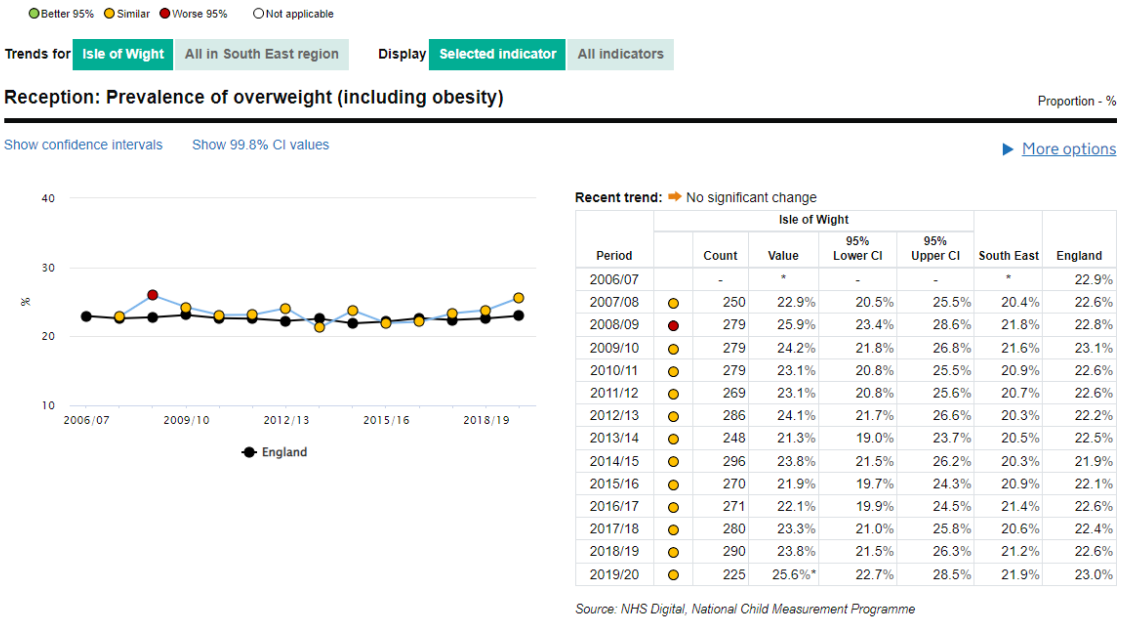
Better 95% Similar Worse 95% Not applicable

Trends for Isle of Wight All in South East region Display Selected indicator All indicators

Reception: Prevalence of overweight (including obesity)

Proportion - %

Show confidence intervals Show 99.8% CI values

More options

40
30
%
20
10
2006/07 2009/10 2012/13 2015/16 2018/19

England

Recent trend: No significant change

| Period | | Isle of Wight Count | Value | 95% Lower CI | 95% Upper CI | South East | England |
|---|---|---|---|---|---|---|---|
| 2006/07 | | - | * | - | - | * | 22.9% |
| 2007/08 | | 250 | 22.9% | 20.5% | 25.5% | 20.4% | 22.6% |
| 2008/09 | | 279 | 25.9% | 23.4% | 28.6% | 21.8% | 22.8% |
| 2009/10 | | 279 | 24.2% | 21.8% | 26.8% | 21.6% | 23.1% |
| 2010/11 | | 279 | 23.1% | 20.8% | 25.5% | 20.9% | 22.6% |
| 2011/12 | | 269 | 23.1% | 20.8% | 25.6% | 20.7% | 22.6% |
| 2012/13 | | 286 | 24.1% | 21.7% | 26.6% | 20.3% | 22.2% |
| 2013/14 | | 248 | 21.3% | 19.0% | 23.7% | 20.5% | 22.5% |
| 2014/15 | | 296 | 23.8% | 21.5% | 26.2% | 20.3% | 21.9% |
| 2015/16 | | 270 | 21.9% | 19.7% | 24.3% | 20.9% | 22.1% |
| 2016/17 | | 271 | 22.1% | 19.9% | 24.5% | 21.4% | 22.6% |
| 2017/18 | | 280 | 23.3% | 21.0% | 25.8% | 20.6% | 22.4% |
| 2018/19 | | 290 | 23.8% | 21.5% | 26.3% | 21.2% | 22.6% |
| 2019/20 | | 225 | 25.6%* | 22.7% | 28.5% | 21.9% | 23.0% |

Source: NHS Digital, National Child Measurement Programme